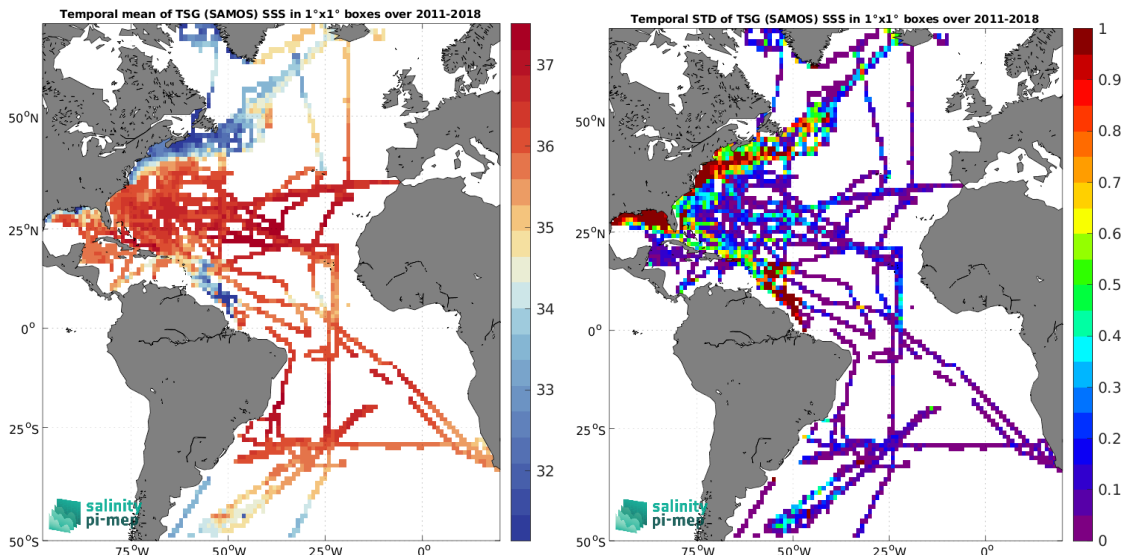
Temporal mean of TSG (SAMOS) SSS in 1°x1° boxes over 2011-2018

37
36
35
34
33
32

50°N
25°N
0°
25°S
50°S

75°W 50°W 25°W 0°

salinity pi-mep

Temporal STD of TSG (SAMOS) SSS in 1°x1° boxes over 2011-2018

1
0.9
0.8
0.7
0.6
0.5
0.4
0.3
0.2
0.1
0

50°N
25°N
0°
25°S
50°S

75°W 50°W 25°W 0°

salinity pi-mep